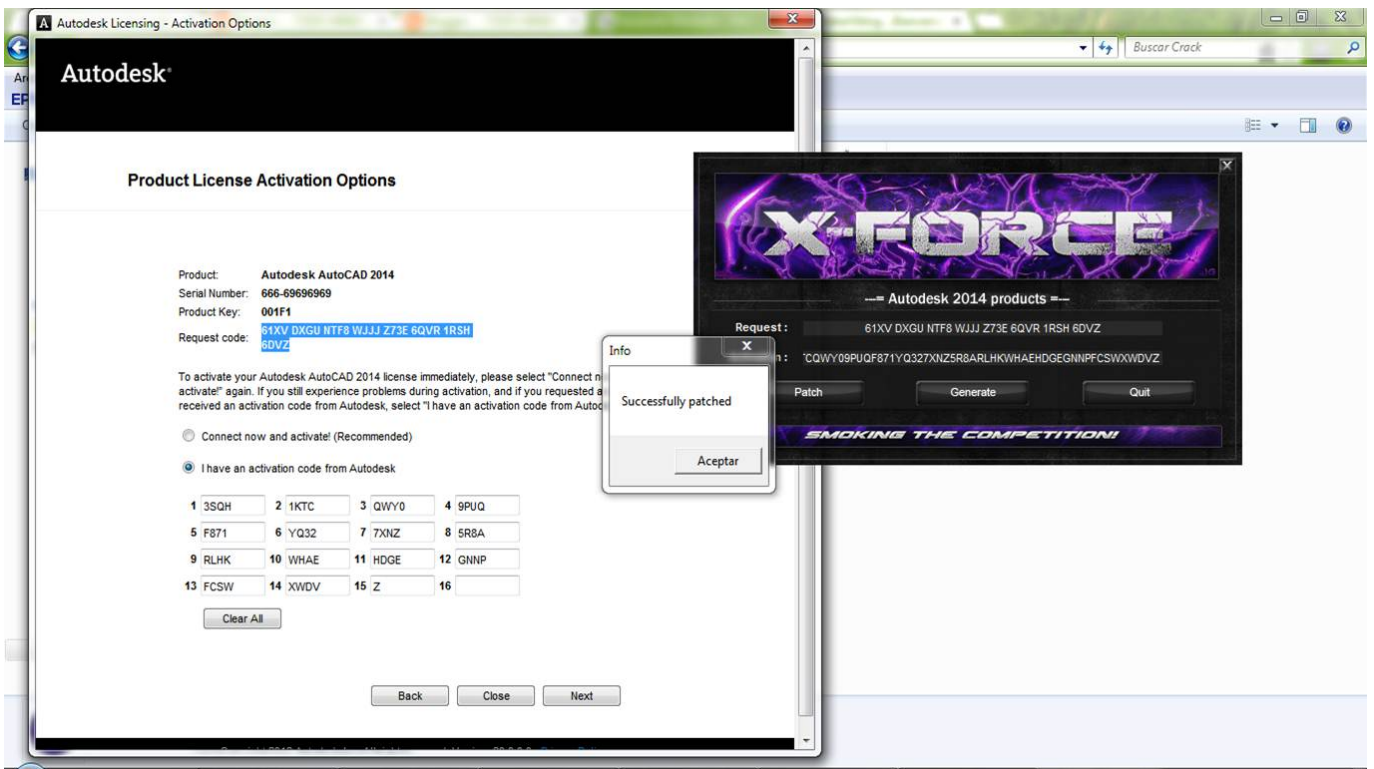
Autodesk Licensing - Activation Options

Buscar Crack

Autodesk

Product License Activation Options

Product: Autodesk AutoCAD 2014
Serial Number: 666-69696969
Product Key: 001F1
Request code: 61XV DXGU NTF8 WJJJ Z73E 6QVR 1RSH 6DVZ

To activate your Autodesk AutoCAD 2014 license immediately, please select "Connect n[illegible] activate!" again. If you still experience problems during activation, and if you requested a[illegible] received an activation code from Autodesk, select "I have an activation code from Autod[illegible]

Connect now and activate! (Recommended)

I have an activation code from Autodesk

| 1 3SQH | 2 1KTC | 3 QWY0 | 4 9PUQ |
|---|---|---|---|
| 5 F871 | 6 YQ32 | 7 7XNZ | 8 5R8A |
| 9 RLHK | 10 WHAE | 11 HDGE | 12 GNNP |
| 13 FCSW | 14 XWDV | 15 Z | 16 |

Clear All

Back Close Next

Info

Successfully patched

Aceptar

X-FORCE

---= Autodesk 2014 products =---

Request : 61XV DXGU NTF8 WJJJ Z73E 6QVR 1RSH 6DVZ

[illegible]n : CQWY09PUQF871YQ327XNZ5R8ARLHKWHAEHDGEGNNPFCSWXWDVZ

Patch Generate Quit

SMOKING THE COMPETITION!